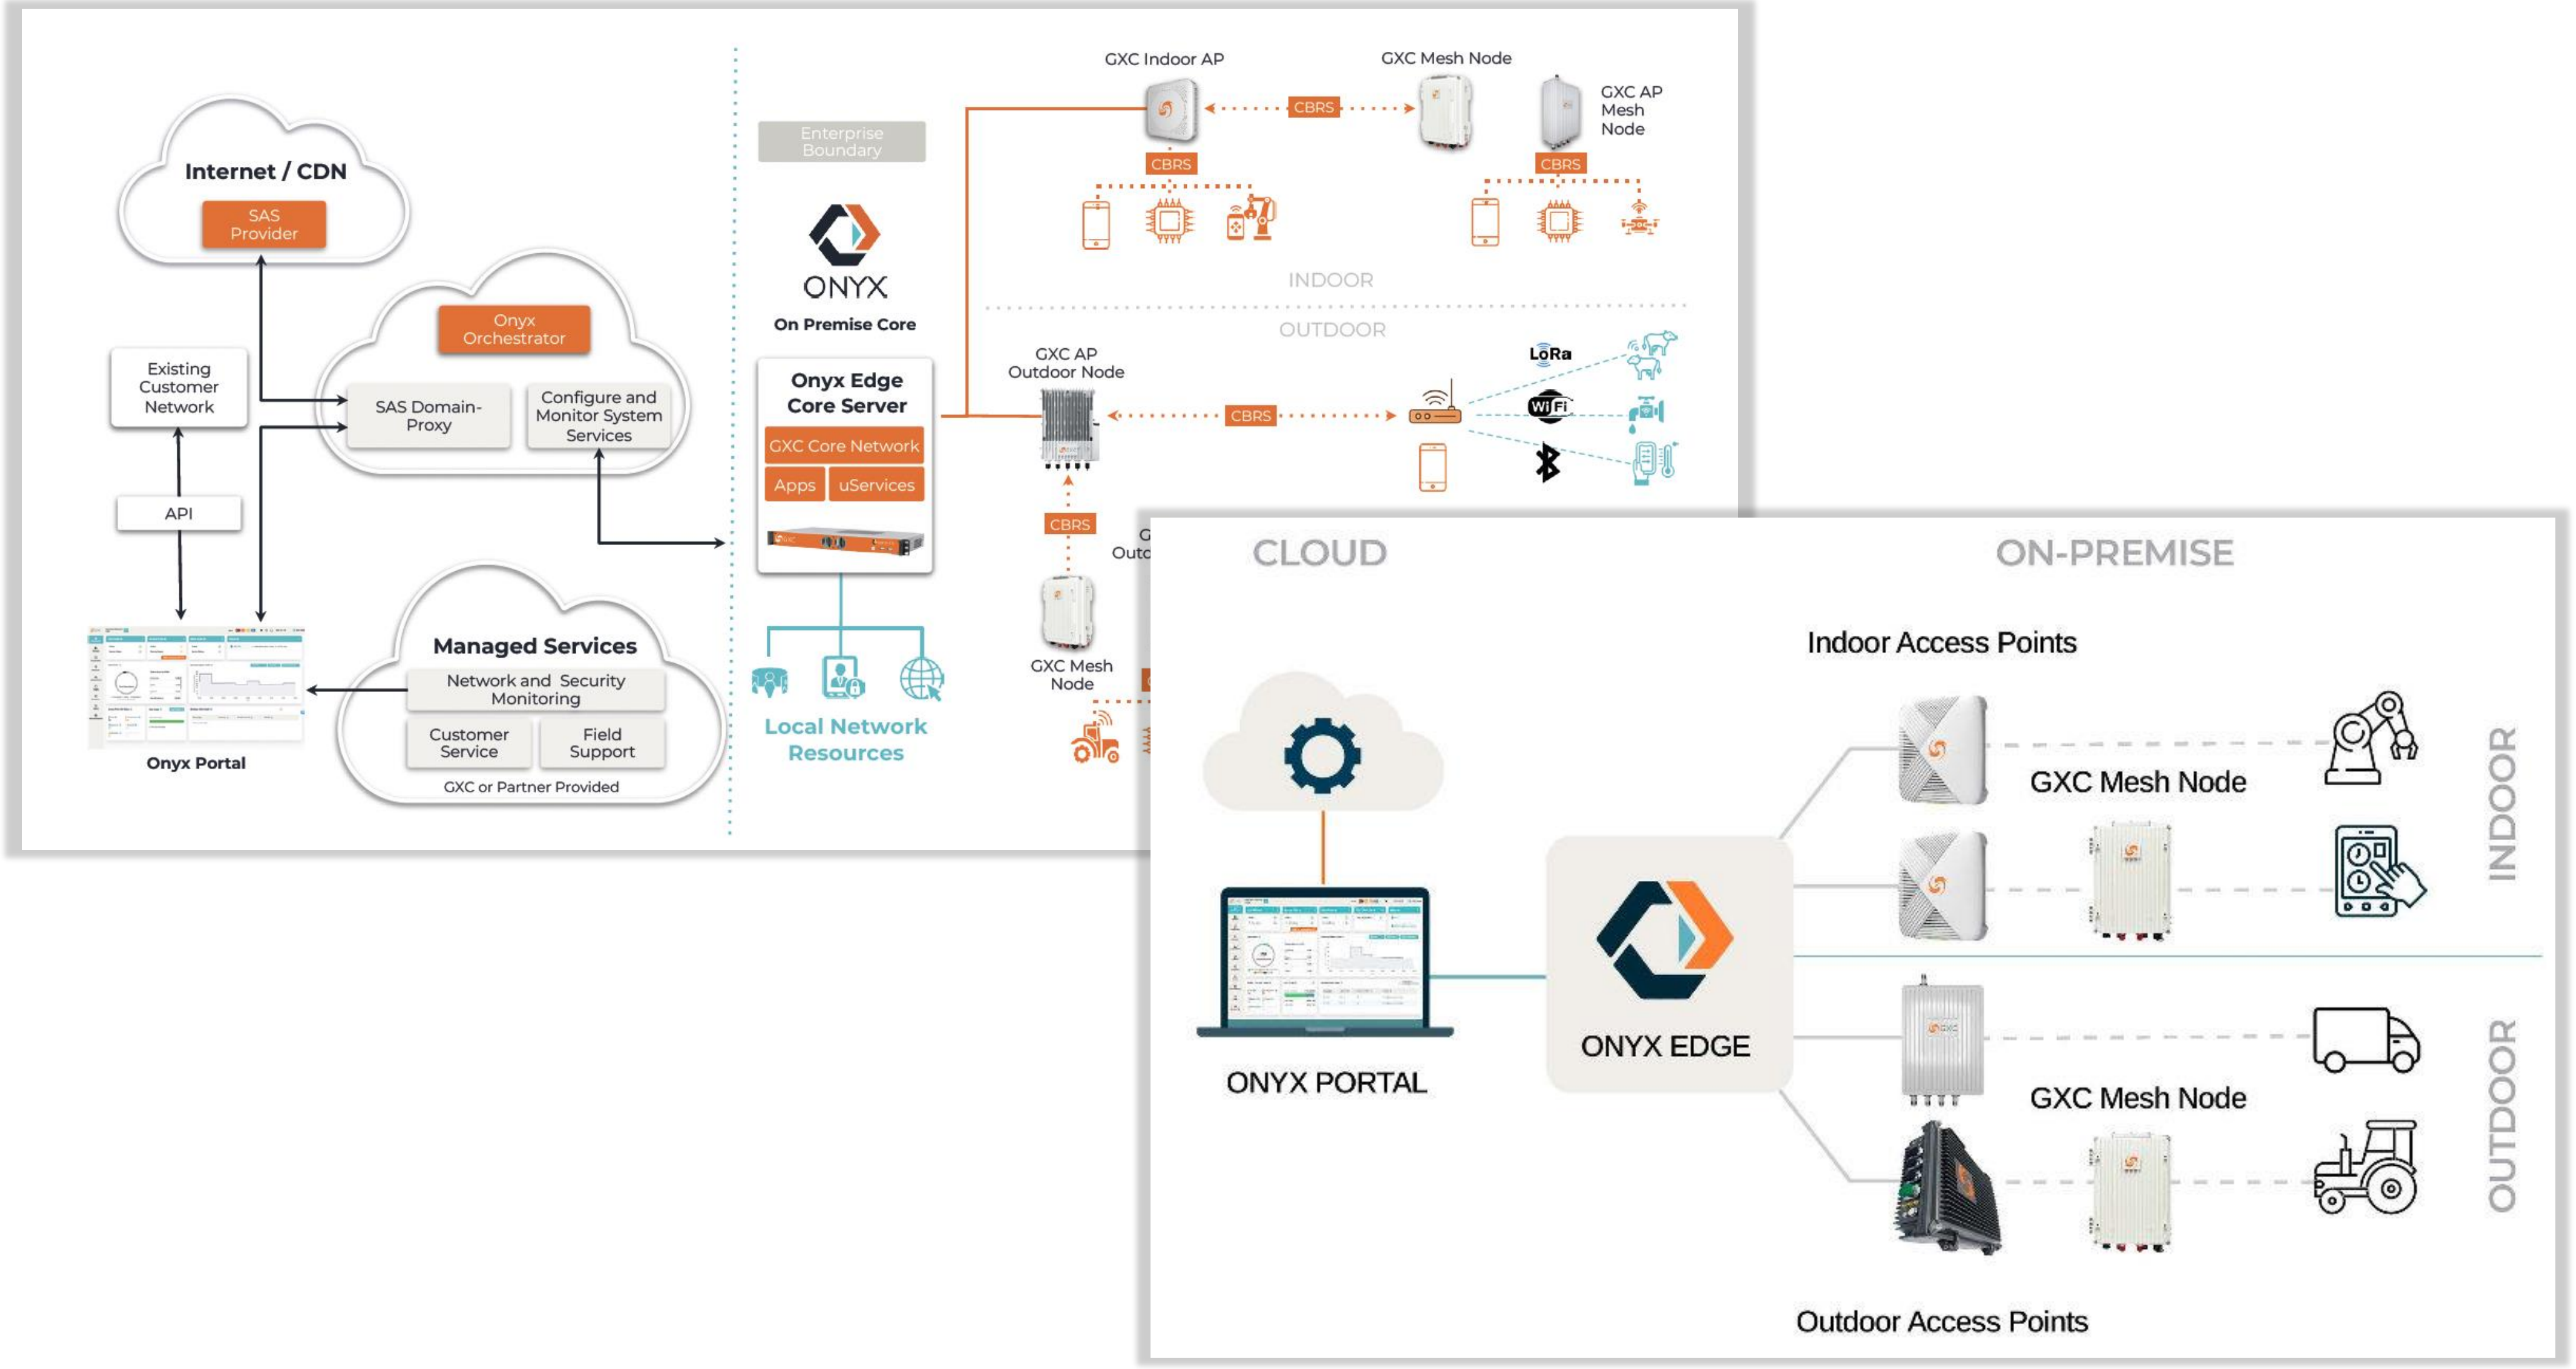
Internet / CDN

SAS Provider

Onyx Orchestrator

Existing Customer Network

SAS Domain-Proxy

Configure and Monitor System Services

API

Onyx Portal

Managed Services

Network and Security Monitoring

Customer Service

Field Support

GXC or Partner Provided

Enterprise Boundary

ONYX

On Premise Core

Onyx Edge Core Server

GXC Core Network

Apps

uServices

Local Network Resources

GXC Indoor AP

CBRS

GXC Mesh Node

GXC AP Mesh Node

CBRS

CBRS

INDOOR

OUTDOOR

GXC AP Outdoor Node

CBRS

LoRa

WiFi

CBRS

GXC Mesh Node

G
Outd

CLOUD

ON-PREMISE

Indoor Access Points

GXC Mesh Node

INDOOR

ONYX PORTAL

ONYX EDGE

GXC Mesh Node

OUTDOOR

Outdoor Access Points